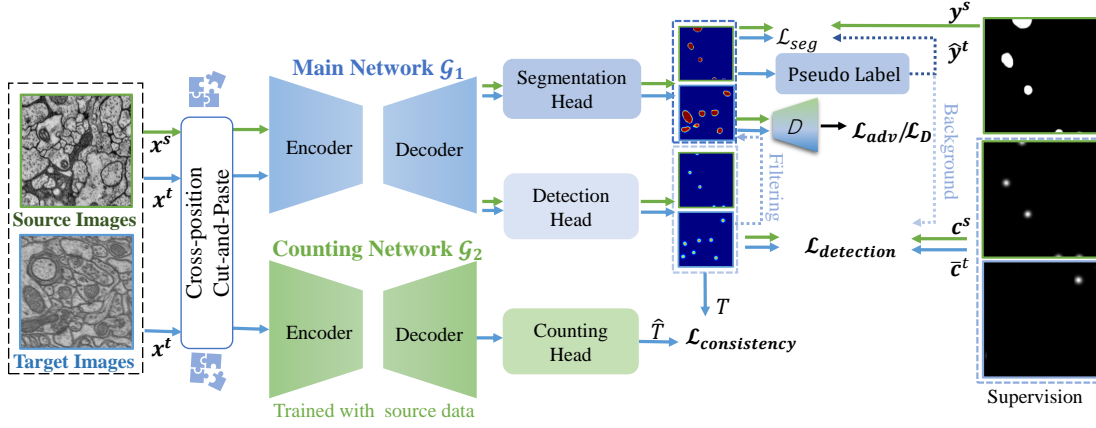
Source Images

Target Images

$x^s$

$x^t$

$x^t$

Cross-position Cut-and-Paste

Main Network $\mathcal{G}_1$

Encoder

Decoder

Segmentation Head

Detection Head

Counting Network $\mathcal{G}_2$

Encoder

Decoder

Counting Head

Trained with source data

$\mathcal{L}_{seg}$

Pseudo Label

$D$

$\mathcal{L}_{adv}/\mathcal{L}_D$

Filtering

Background

$\mathcal{L}_{detection}$

$T$

$\hat{T}$

$\mathcal{L}_{consistency}$

$y^s$

$\hat{y}^t$

$c^s$

$\bar{c}^t$

Supervision